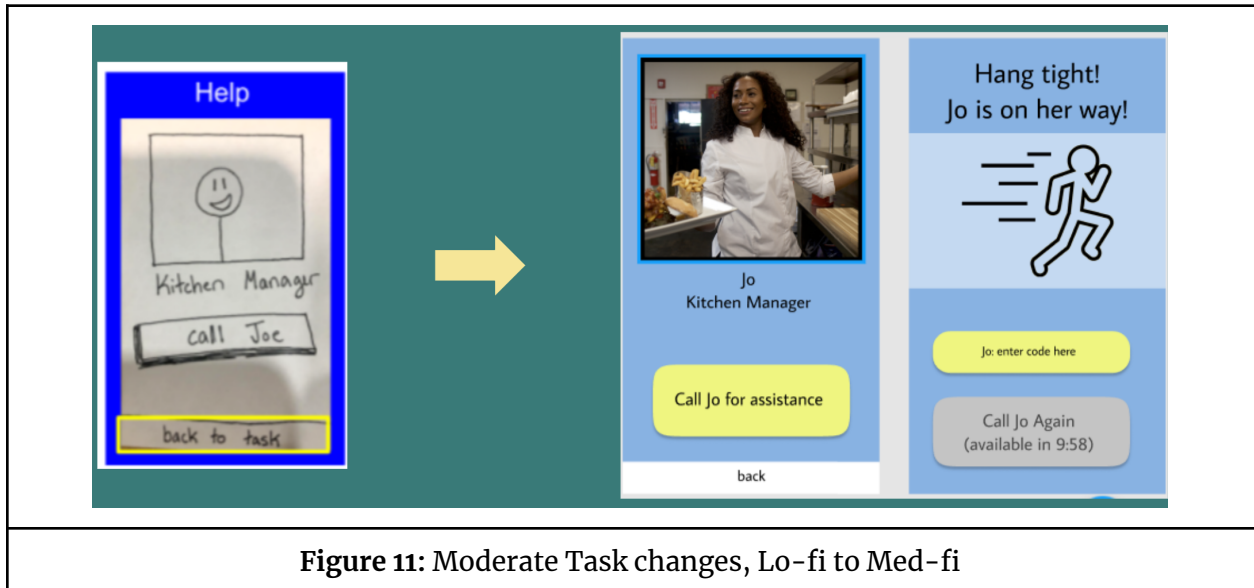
Help

Kitchen Manager

call Joe

back to task

Jo
Kitchen Manager

Call Jo for assistance

back

Hang tight!
Jo is on her way!

Jo: enter code here

Call Jo Again
(available in 9:58)

**Figure 11:** Moderate Task changes, Lo-fi to Med-fi